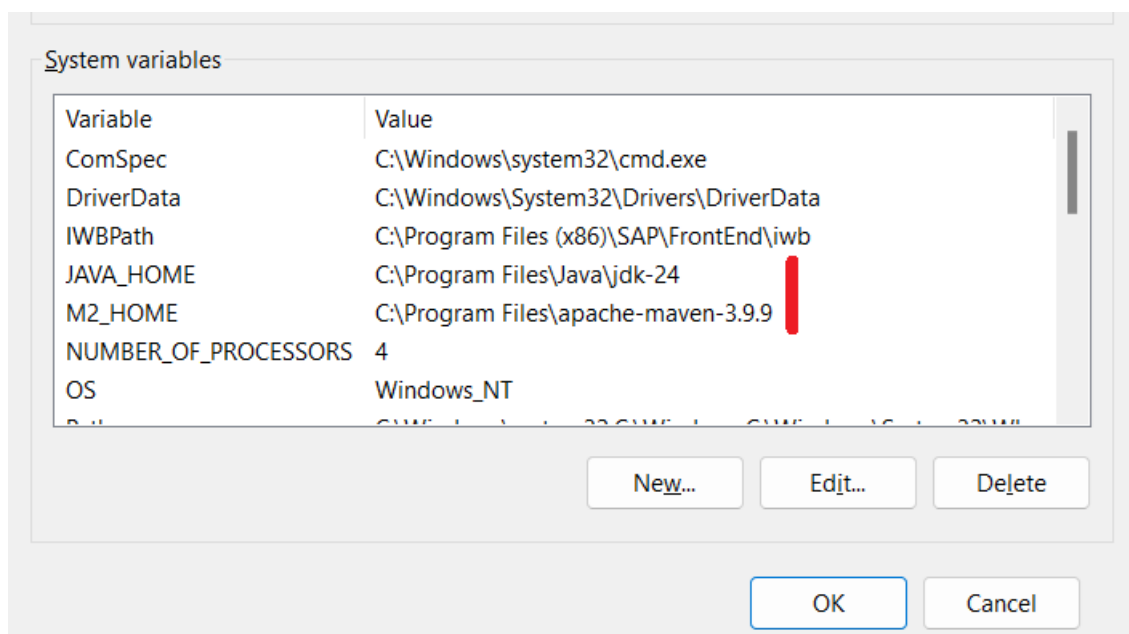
System variables

| Variable | Value |
|---|---|
| ComSpec | C:\Windows\system32\cmd.exe |
| DriverData | C:\Windows\System32\Drivers\DriverData |
| IWBPath | C:\Program Files (x86)\SAP\FrontEnd\iwb |
| JAVA_HOME | C:\Program Files\Java\jdk-24 |
| M2_HOME | C:\Program Files\apache-maven-3.9.9 |
| NUMBER_OF_PROCESSORS | 4 |
| OS | Windows_NT |
| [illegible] | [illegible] |

New... Edit... Delete

OK Cancel